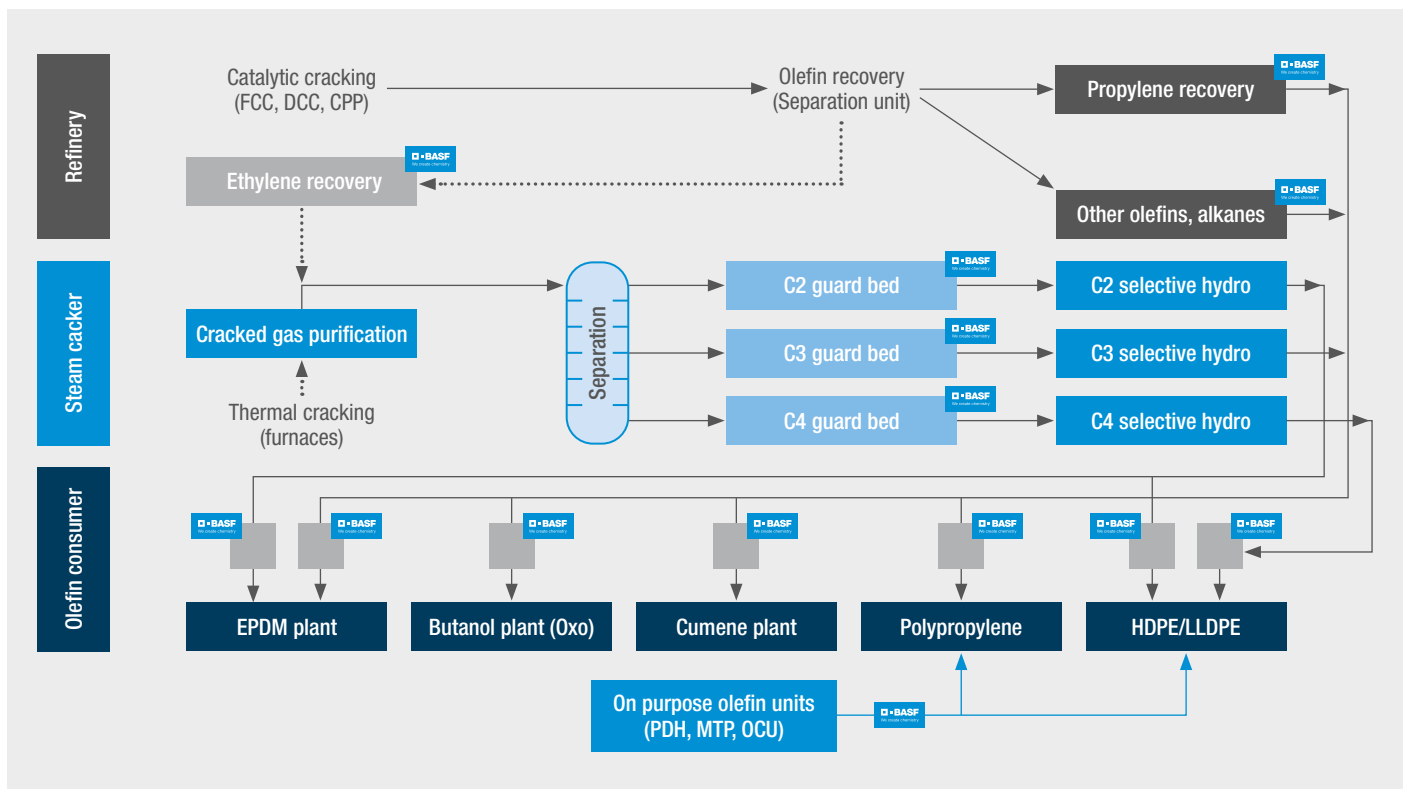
Refinery

Catalytic cracking (FCC, DCC, CPP)

Olefin recovery (Separation unit)

BASF We create chemistry

Propylene recovery

BASF We create chemistry

Ethylene recovery

BASF We create chemistry

Other olefins, alkanes

Steam cacker

Separation

BASF We create chemistry

C2 guard bed

C2 selective hydro

Cracked gas purification

BASF We create chemistry

C3 guard bed

C3 selective hydro

Thermal cracking (furnaces)

BASF We create chemistry

C4 guard bed

C4 selective hydro

Olefin consumer

BASF We create chemistry

BASF We create chemistry

BASF We create chemistry

BASF We create chemistry

BASF We create chemistry

BASF We create chemistry

BASF We create chemistry

EPDM plant

Butanol plant (Oxo)

Cumene plant

Polypropylene

HDPE/LLDPE

On purpose olefin units (PDH, MTP, OCU)

BASF We create chemistry